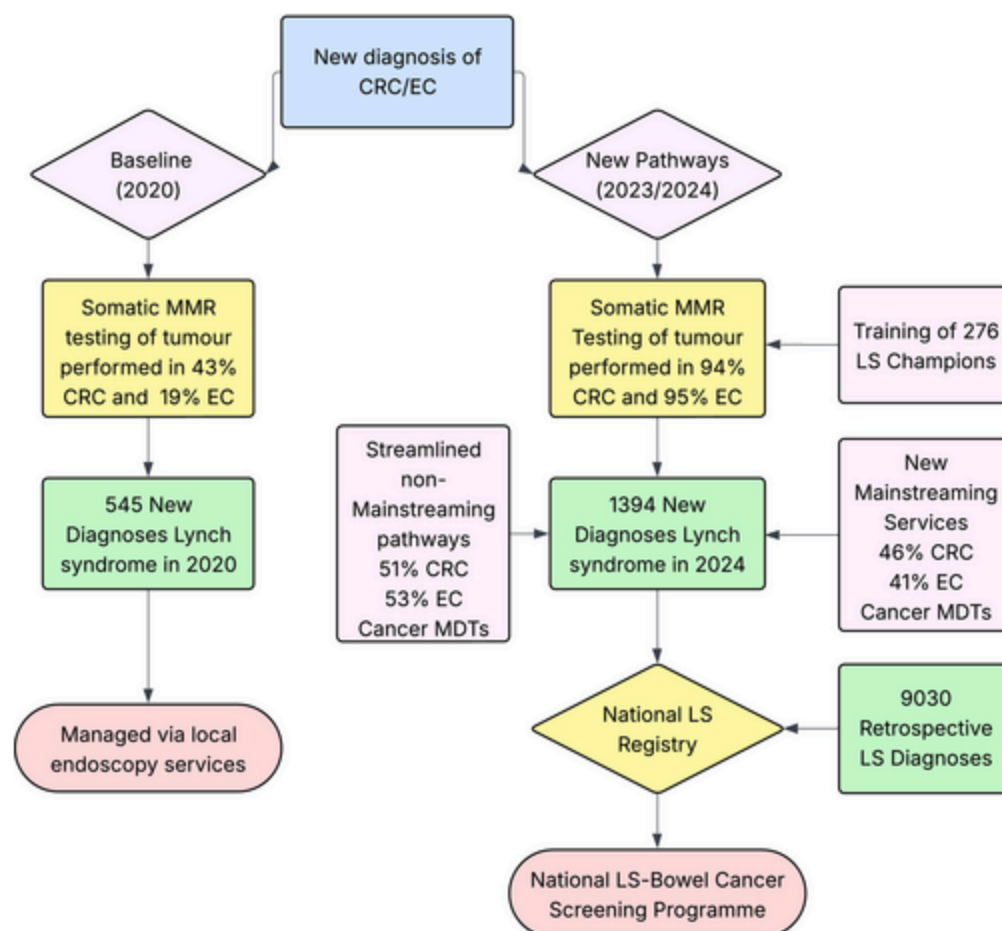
New diagnosis of CRC/EC

Baseline (2020)

Somatic MMR testing of tumour performed in 43% CRC and 19% EC

545 New Diagnoses Lynch syndrome in 2020

Managed via local endoscopy services

New Pathways (2023/2024)

Somatic MMR Testing of tumour performed in 94% CRC and 95% EC

Training of 276 LS Champions

Streamlined non-Mainstreaming pathways 51% CRC 53% EC Cancer MDTs

1394 New Diagnoses Lynch syndrome in 2024

New Mainstreaming Services 46% CRC 41% EC Cancer MDTs

National LS Registry

9030 Retrospective LS Diagnoses

National LS-Bowel Cancer Screening Programme